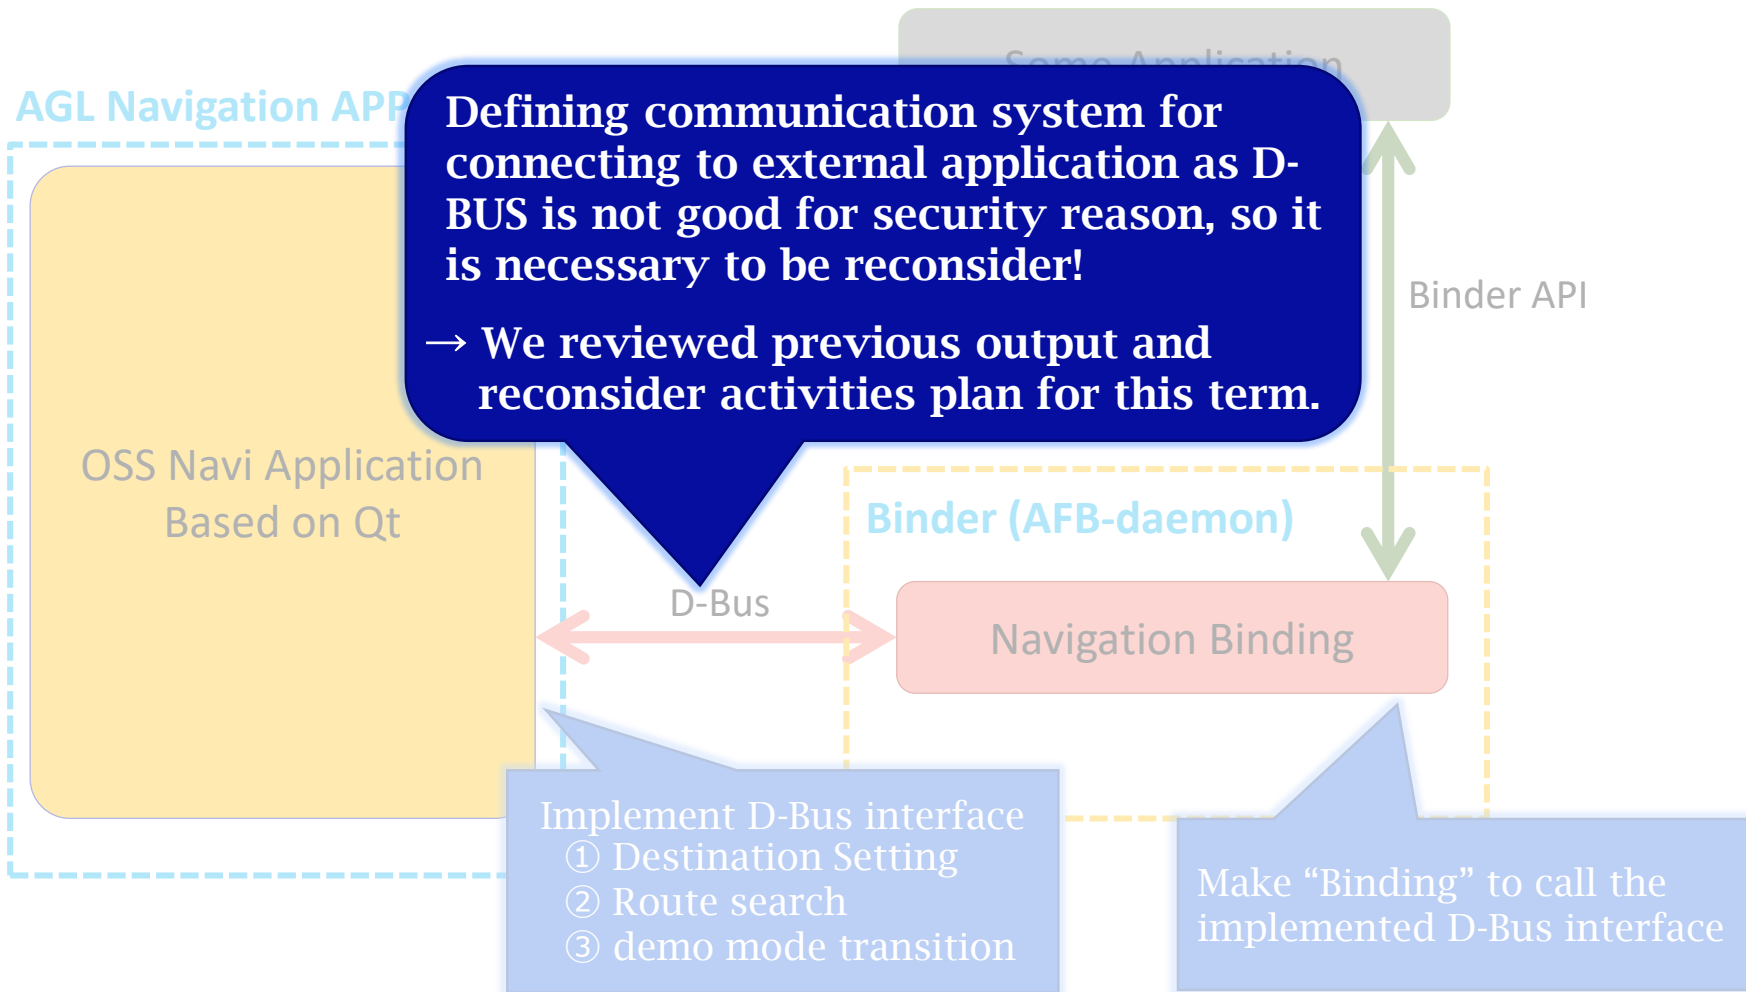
Some Application

AGL Navigation APP

Defining communication system for connecting to external application as D-BUS is not good for security reason, so it is necessary to be reconsider!

→ We reviewed previous output and reconsider activities plan for this term.

Binder API

OSS Navi Application Based on Qt

Binder (AFB-daemon)

D-Bus

Navigation Binding

Implement D-Bus interface
① Destination Setting
② Route search
③ demo mode transition

Make “Binding” to call the implemented D-Bus interface